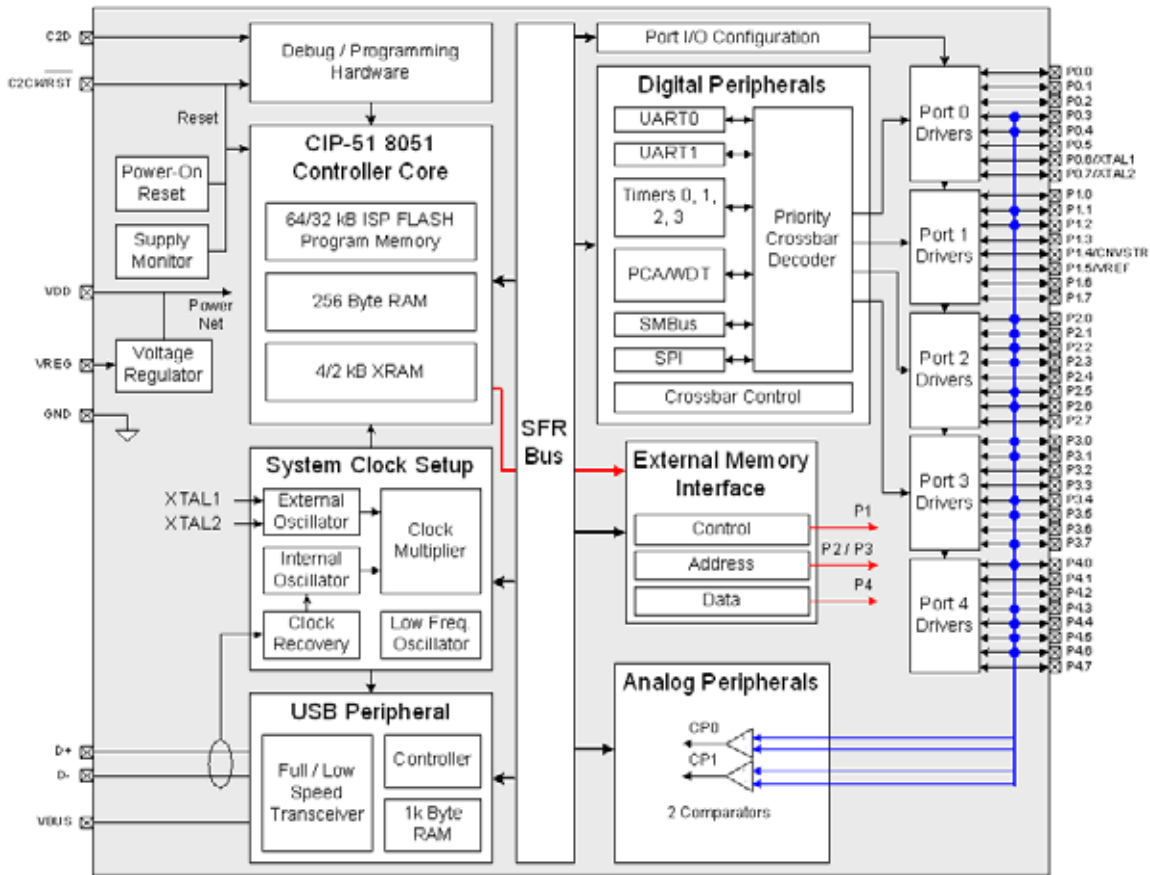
C2D

C2CK/RST

Reset

Power-On Reset

Supply Monitor

VDD

Power Net

VREG

Voltage Regulator

GND

Debug / Programming Hardware

CIP-51 8051 Controller Core

64/32 kB ISP FLASH Program Memory

256 Byte RAM

4/2 kB XRAM

System Clock Setup

XTAL1

XTAL2

External Oscillator

Internal Oscillator

Clock Multiplier

Clock Recovery

Low Freq. Oscillator

USB Peripheral

D+

D-

VBUS

Full / Low Speed Transceiver

Controller

1k Byte RAM

SFR Bus

Port I/O Configuration

Digital Peripherals

UART0

UART1

Timers 0, 1, 2, 3

PCA/WDT

SMBus

SPI

Priority Crossbar Decoder

Crossbar Control

External Memory Interface

Control

Address

Data

P1

P2 / P3

P4

Analog Peripherals

CP0

CP1

2 Comparators

Port 0 Drivers

Port 1 Drivers

Port 2 Drivers

Port 3 Drivers

Port 4 Drivers

P0.0
P0.1
P0.2
P0.3
P0.4
P0.5
P0.6/XTAL1
P0.7/XTAL2
P1.0
P1.1
P1.2
P1.3
P1.4/CNVSTR
P1.5/VREF
P1.6
P1.7
P2.0
P2.1
P2.2
P2.3
P2.4
P2.5
P2.6
P2.7
P3.0
P3.1
P3.2
P3.3
P3.4
P3.5
P3.6
P3.7
P4.0
P4.1
P4.2
P4.3
P4.4
P4.5
P4.6
P4.7